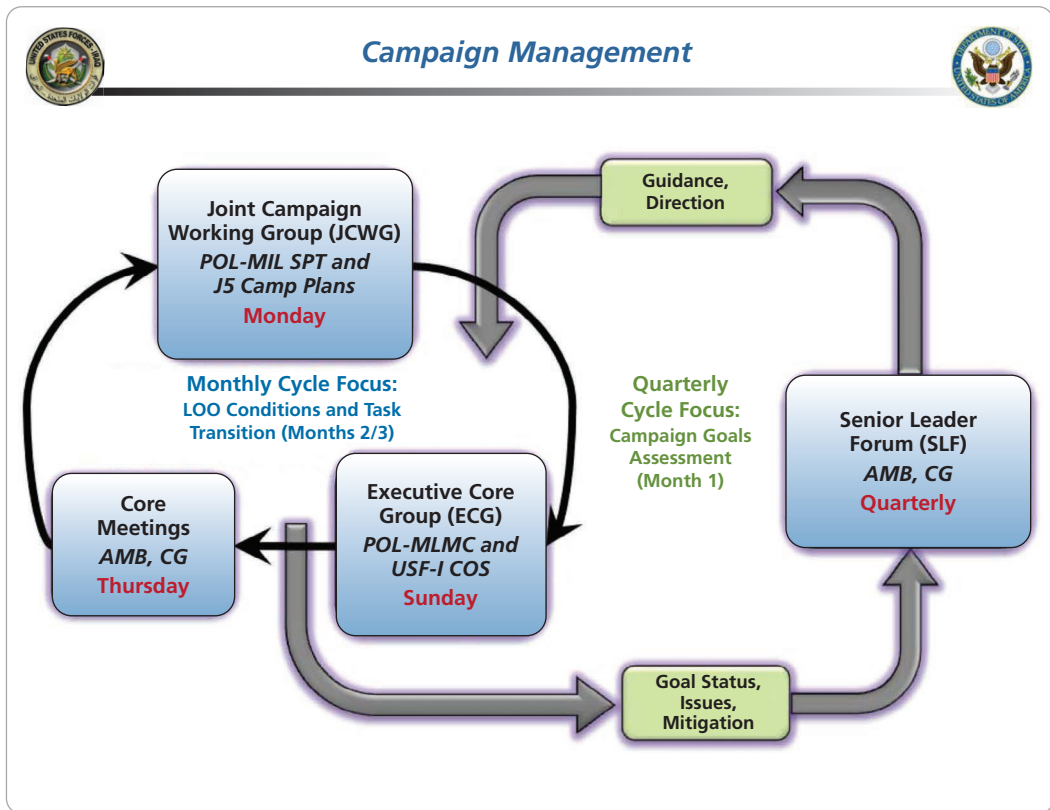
UNITED STATES FORCES - IRAQ

Campaign Management

DEPARTMENT OF STATE UNITED STATES OF AMERICA

Joint Campaign Working Group (JCWG)
POL-MIL SPT and J5 Camp Plans
Monday

Guidance, Direction

Monthly Cycle Focus:
LOO Conditions and Task Transition (Months 2/3)

Quarterly Cycle Focus:
Campaign Goals Assessment (Month 1)

Senior Leader Forum (SLF)
AMB, CG
Quarterly

Core Meetings
AMB, CG
Thursday

Executive Core Group (ECG)
POL-MLMC and USF-I COS
Sunday

Goal Status, Issues, Mitigation